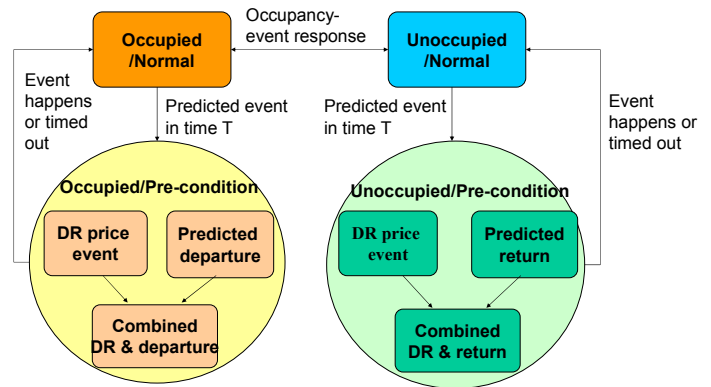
Occupied /Normal

Occupancy-event response

Unoccupied /Normal

Event happens or timed out

Predicted event in time T

Predicted event in time T

Event happens or timed out

Occupied/Pre-condition

DR price event

Predicted departure

Combined DR & departure

Unoccupied/Pre-condition

DR price event

Predicted return

Combined DR & return